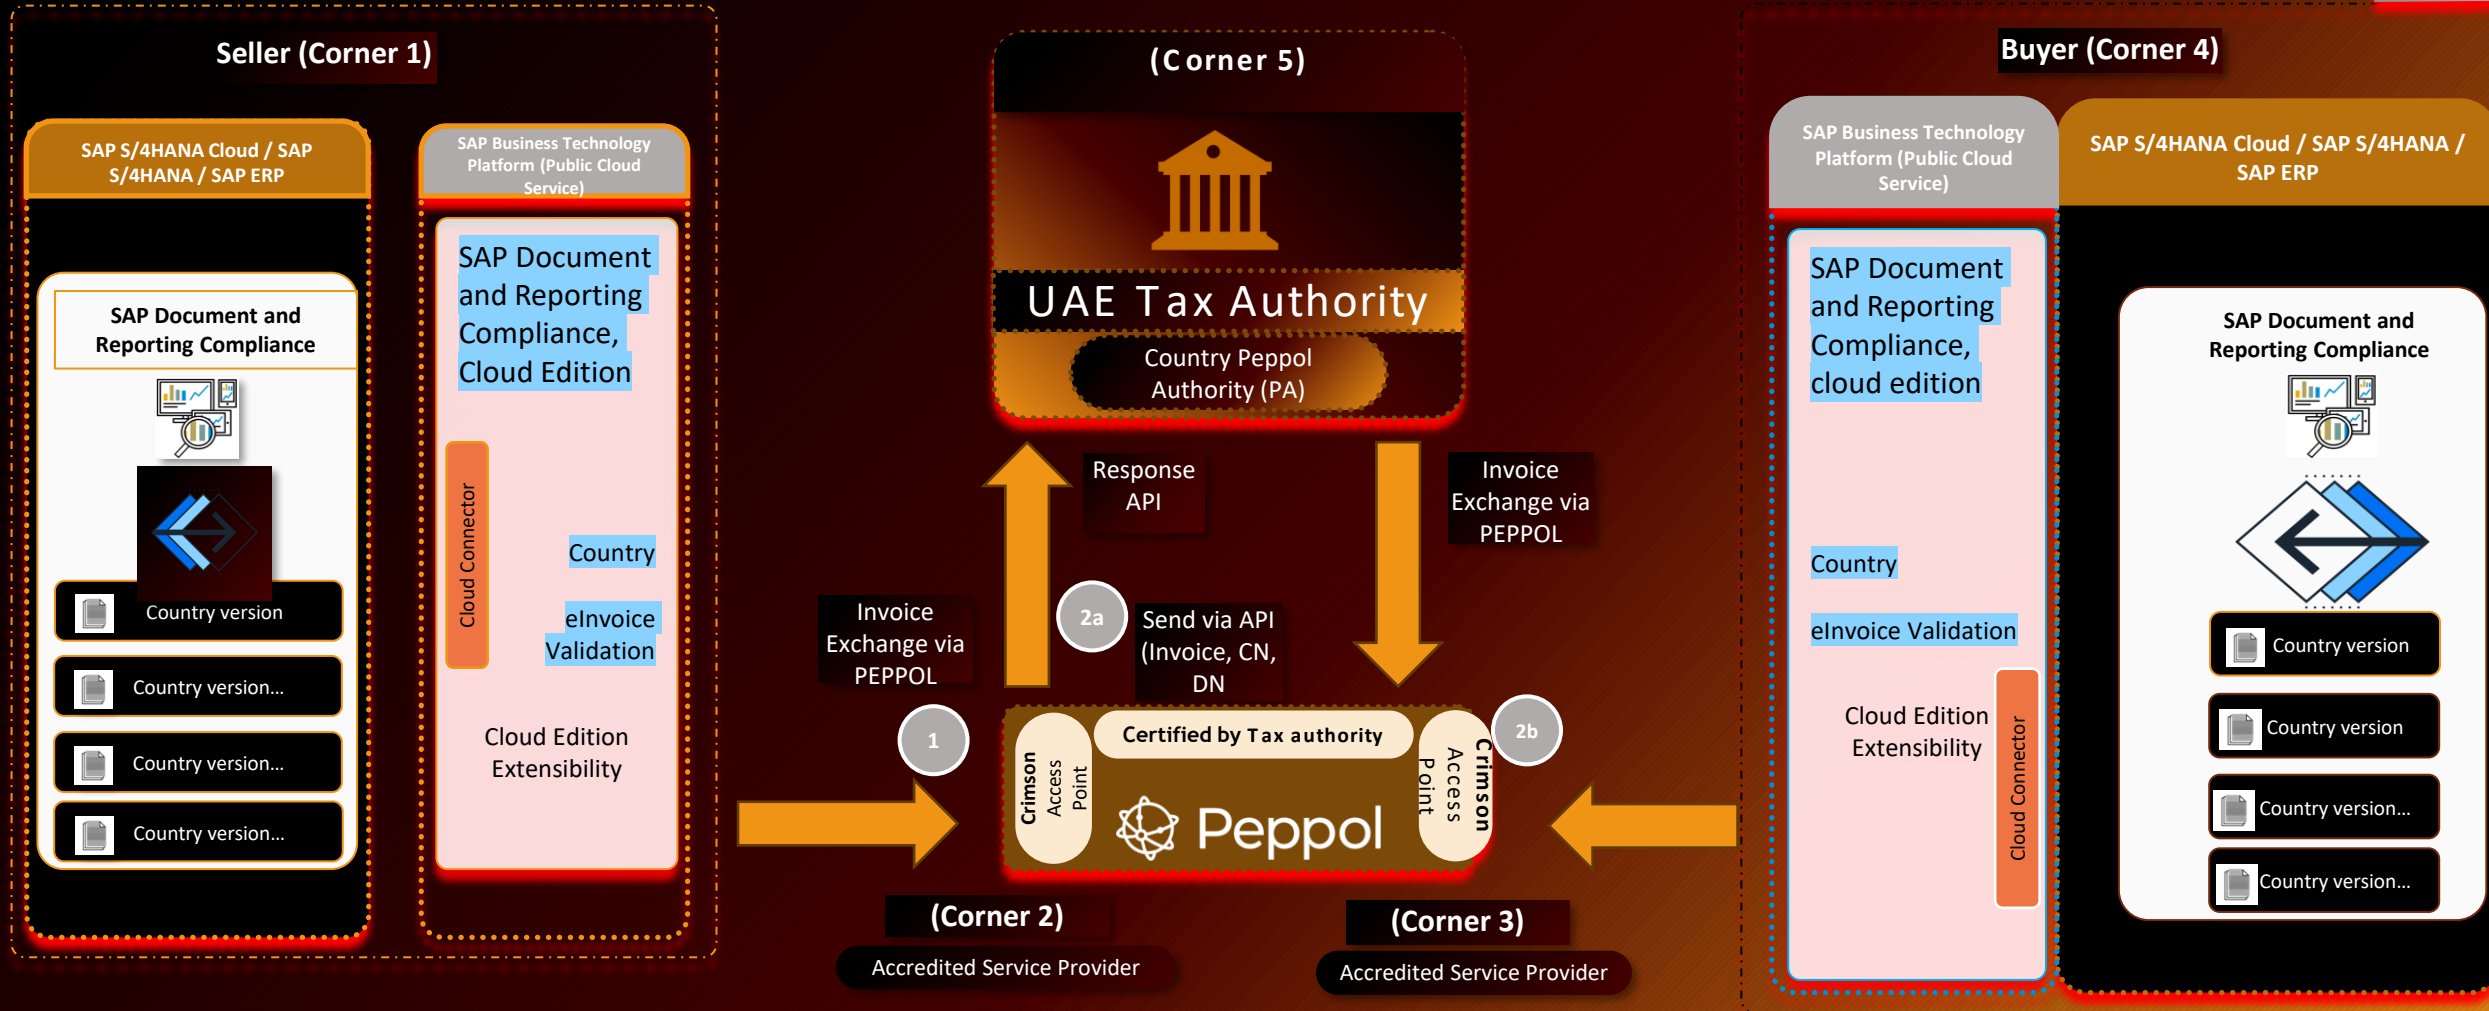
Seller (Corner 1)

SAP S/4HANA Cloud / SAP S/4HANA / SAP ERP

SAP Document and Reporting Compliance

Country version

Country version...

Country version...

Country version...

SAP Business Technology Platform (Public Cloud Service)

SAP Document and Reporting Compliance, Cloud Edition

Cloud Connector

Country

eInvoice Validation

Cloud Edition Extensibility

(Corner 5)

UAE Tax Authority

Country Peppol Authority (PA)

Response API

Invoice Exchange via PEPPOL

Invoice Exchange via PEPPOL

2a

Send via API (Invoice, CN, DN

1

Certified by Tax authority

Crimson Access Point

Peppol

Crimson Access Point

2b

(Corner 2)

Accredited Service Provider

(Corner 3)

Accredited Service Provider

Buyer (Corner 4)

SAP Business Technology Platform (Public Cloud Service)

SAP S/4HANA Cloud / SAP S/4HANA / SAP ERP

SAP Document and Reporting Compliance, cloud edition

Country

eInvoice Validation

Cloud Edition Extensibility

Cloud Connector

SAP Document and Reporting Compliance

Country version

Country version

Country version...

Country version...